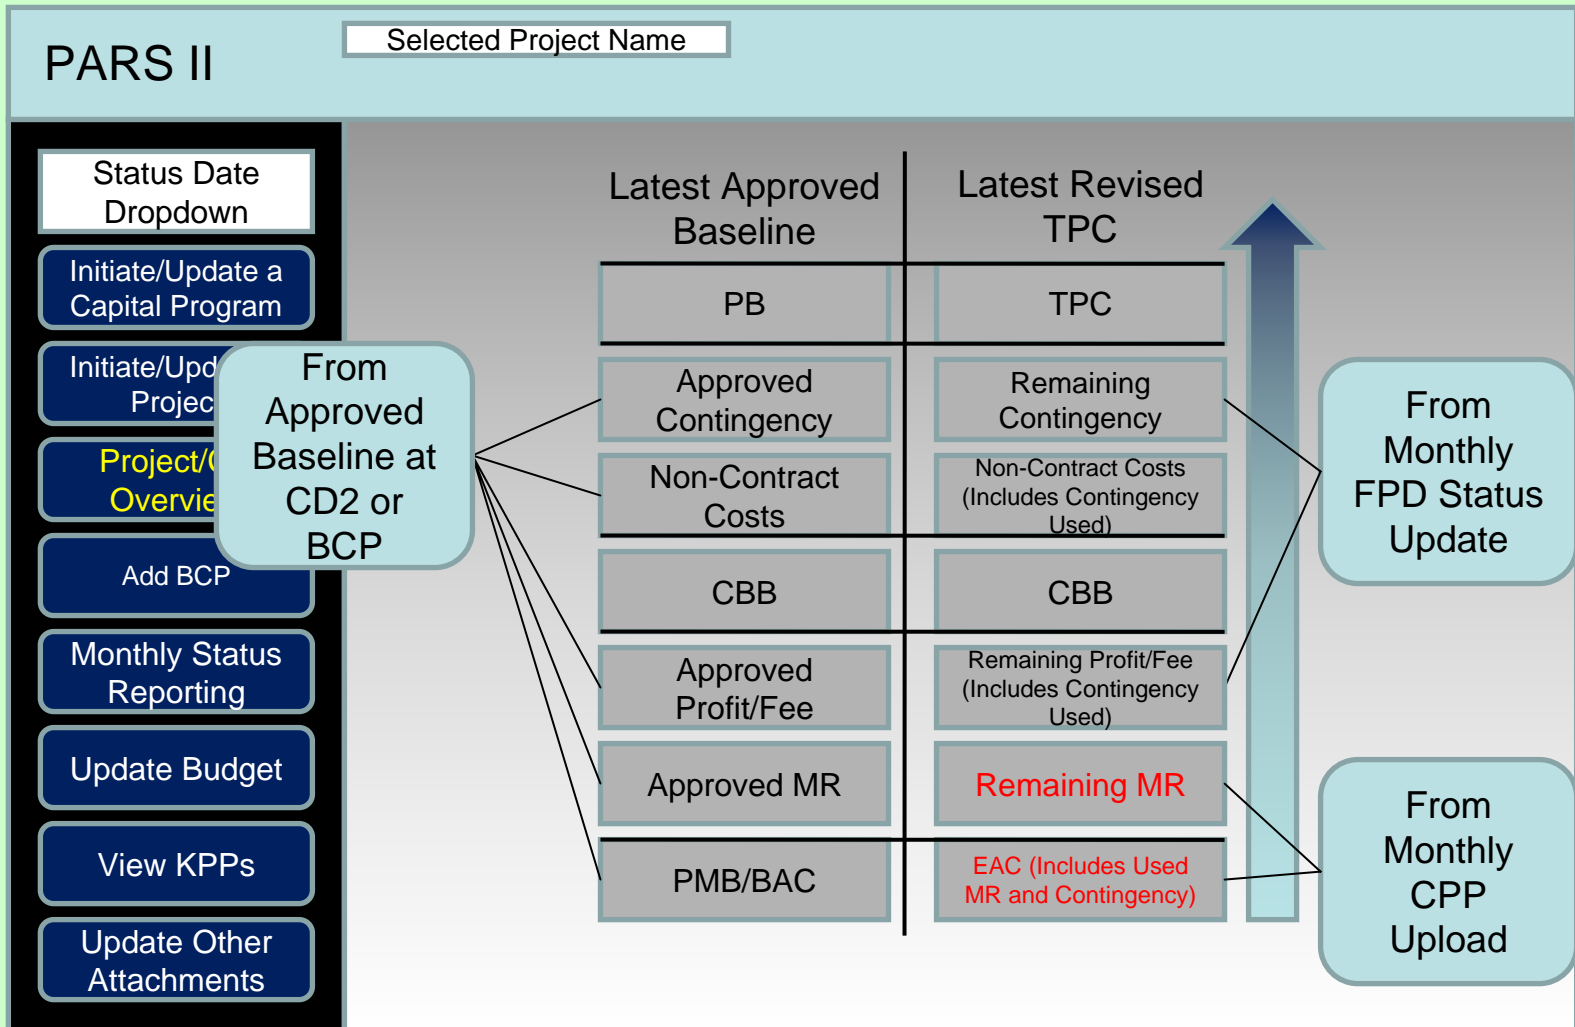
PARS II

Selected Project Name

Status Date Dropdown

Initiate/Update a Capital Program

Initiate/Upd Projec

Project/( Overvie

Add BCP

Monthly Status Reporting

Update Budget

View KPPs

Update Other Attachments

From Approved Baseline at CD2 or BCP

| Latest Approved Baseline | Latest Revised TPC |
|---|---|
| PB | TPC |
| Approved Contingency | Remaining Contingency |
| Non-Contract Costs | Non-Contract Costs (Includes Contingency Used) |
| CBB | CBB |
| Approved Profit/Fee | Remaining Profit/Fee (Includes Contingency Used) |
| Approved MR | Remaining MR |
| PMB/BAC | EAC (Includes Used MR and Contingency) |

From Monthly FPD Status Update

From Monthly CPP Upload